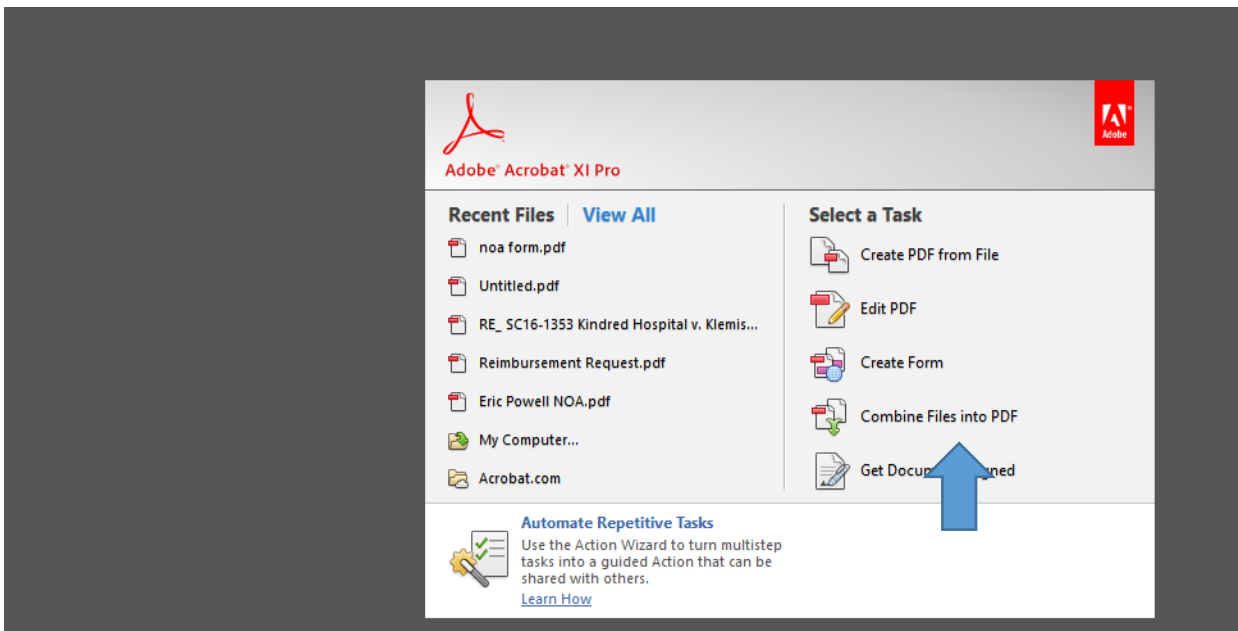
Adobe® Acrobat® XI Pro

Adobe

Recent Files | View All

noa form.pdf

Untitled.pdf

RE_ SC16-1353 Kindred Hospital v. Klemis...

Reimbursement Request.pdf

Eric Powell NOA.pdf

My Computer...

Acrobat.com

Select a Task

Create PDF from File

Edit PDF

Create Form

Combine Files into PDF

Get Docu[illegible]ned

Automate Repetitive Tasks

Use the Action Wizard to turn multistep tasks into a guided Action that can be shared with others.

Learn How